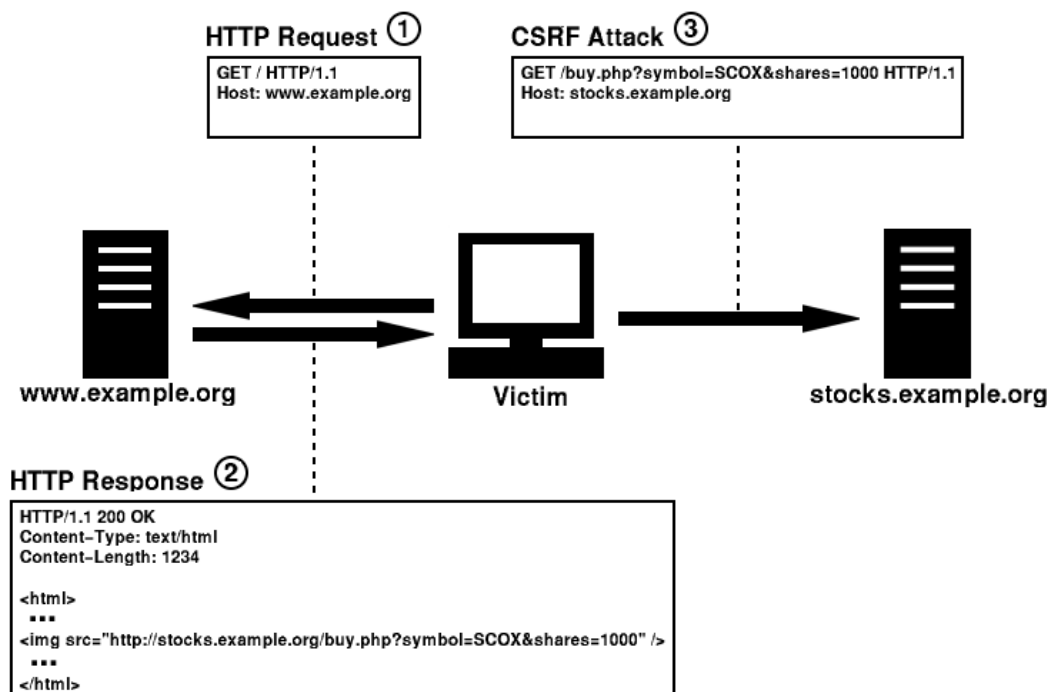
HTTP Request ①

GET / HTTP/1.1
Host: www.example.org

CSRF Attack ③

GET /buy.php?symbol=SCOX&shares=1000 HTTP/1.1
Host: stocks.example.org

www.example.org

Victim

stocks.example.org

HTTP Response ②

HTTP/1.1 200 OK
Content-Type: text/html
Content-Length: 1234

<html>
...
<img src="http://stocks.example.org/buy.php?symbol=SCOX&shares=1000" />
...
</html>